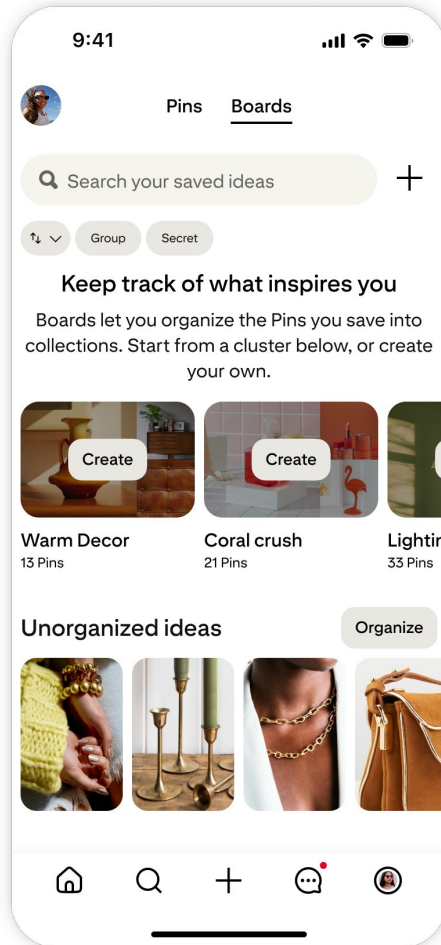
9:41

Pins Boards

Search your saved ideas

+

Group Secret

Keep track of what inspires you

Boards let you organize the Pins you save into collections. Start from a cluster below, or create your own.

Create

Create

Warm Decor
13 Pins

Coral crush
21 Pins

Lightir
33 Pins

Unorganized ideas

Organize